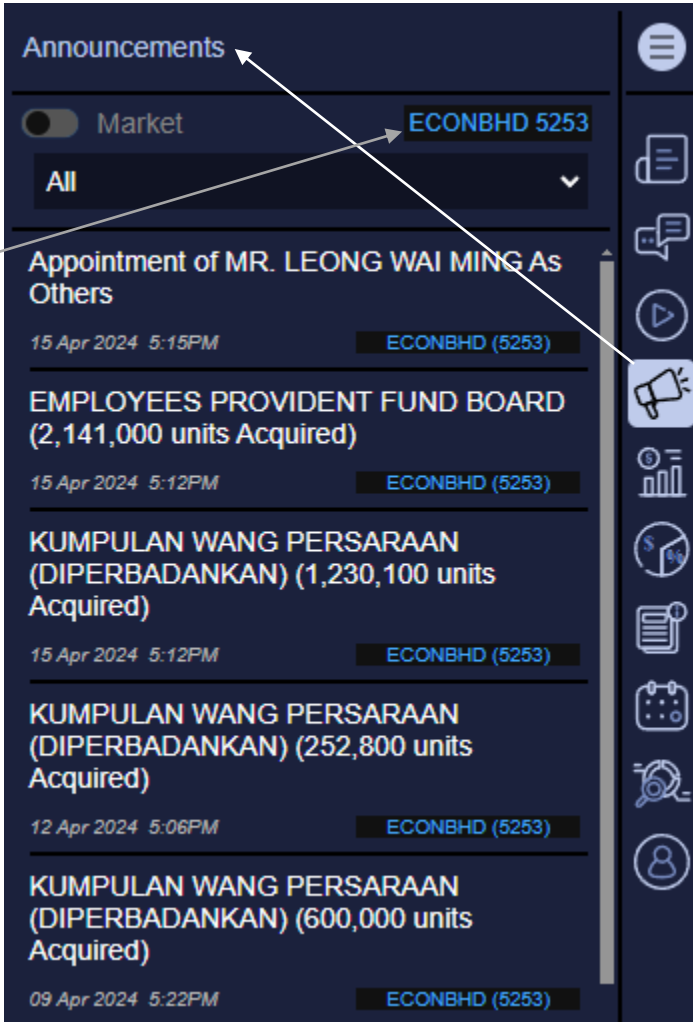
Announcements

Market ECONBHD 5253

All

Appointment of MR. LEONG WAI MING As Others

15 Apr 2024 5:15PM ECONBHD (5253)

EMPLOYEES PROVIDENT FUND BOARD (2,141,000 units Acquired)

15 Apr 2024 5:12PM ECONBHD (5253)

KUMPULAN WANG PERSARAAN (DIPERBADANKAN) (1,230,100 units Acquired)

15 Apr 2024 5:12PM ECONBHD (5253)

KUMPULAN WANG PERSARAAN (DIPERBADANKAN) (252,800 units Acquired)

12 Apr 2024 5:06PM ECONBHD (5253)

KUMPULAN WANG PERSARAAN (DIPERBADANKAN) (600,000 units Acquired)

09 Apr 2024 5:22PM ECONBHD (5253)